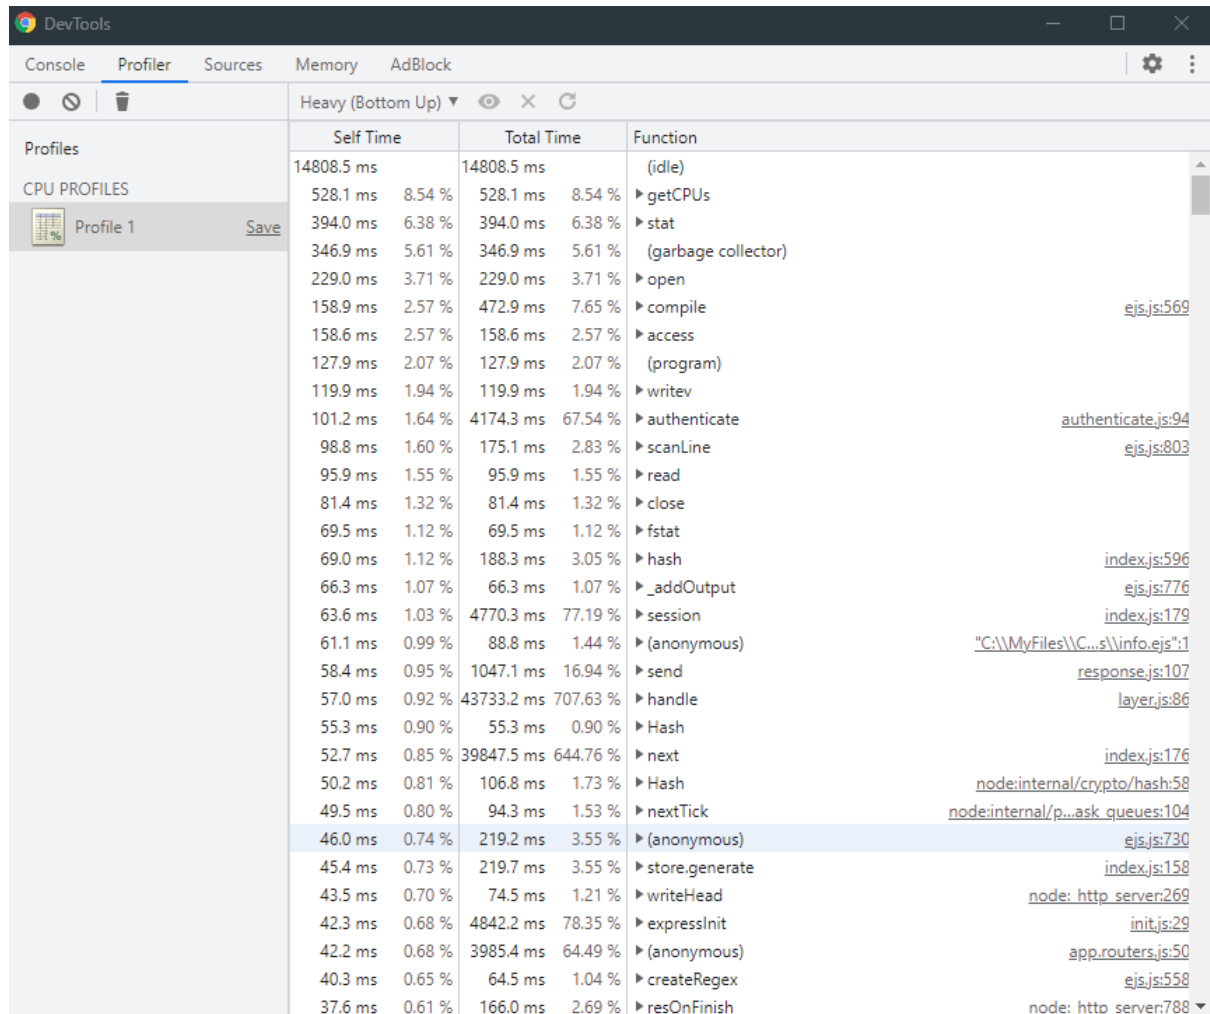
DevTools

Console Profiler Sources Memory AdBlock

Heavy (Bottom Up) ▼

Profiles

CPU PROFILES

Profile 1 Save

| Self Time | | Total Time | | Function | |
|---|---|---|---|---|---|
| 14808.5 ms | | 14808.5 ms | | (idle) | |
| 528.1 ms | 8.54 % | 528.1 ms | 8.54 % | ▸getCPUs | |
| 394.0 ms | 6.38 % | 394.0 ms | 6.38 % | ▸stat | |
| 346.9 ms | 5.61 % | 346.9 ms | 5.61 % | (garbage collector) | |
| 229.0 ms | 3.71 % | 229.0 ms | 3.71 % | ▸open | |
| 158.9 ms | 2.57 % | 472.9 ms | 7.65 % | ▸compile | ejs.js:569 |
| 158.6 ms | 2.57 % | 158.6 ms | 2.57 % | ▸access | |
| 127.9 ms | 2.07 % | 127.9 ms | 2.07 % | (program) | |
| 119.9 ms | 1.94 % | 119.9 ms | 1.94 % | ▸writev | |
| 101.2 ms | 1.64 % | 4174.3 ms | 67.54 % | ▸authenticate | authenticate.js:94 |
| 98.8 ms | 1.60 % | 175.1 ms | 2.83 % | ▸scanLine | ejs.js:803 |
| 95.9 ms | 1.55 % | 95.9 ms | 1.55 % | ▸read | |
| 81.4 ms | 1.32 % | 81.4 ms | 1.32 % | ▸close | |
| 69.5 ms | 1.12 % | 69.5 ms | 1.12 % | ▸fstat | |
| 69.0 ms | 1.12 % | 188.3 ms | 3.05 % | ▸hash | index.js:596 |
| 66.3 ms | 1.07 % | 66.3 ms | 1.07 % | ▸_addOutput | ejs.js:776 |
| 63.6 ms | 1.03 % | 4770.3 ms | 77.19 % | ▸session | index.js:179 |
| 61.1 ms | 0.99 % | 88.8 ms | 1.44 % | ▸(anonymous) | "C:\\MyFiles\\C...s\\info.ejs":1 |
| 58.4 ms | 0.95 % | 1047.1 ms | 16.94 % | ▸send | response.js:107 |
| 57.0 ms | 0.92 % | 43733.2 ms | 707.63 % | ▸handle | layer.js:86 |
| 55.3 ms | 0.90 % | 55.3 ms | 0.90 % | ▸Hash | |
| 52.7 ms | 0.85 % | 39847.5 ms | 644.76 % | ▸next | index.js:176 |
| 50.2 ms | 0.81 % | 106.8 ms | 1.73 % | ▸Hash | node:internal/crypto/hash:58 |
| 49.5 ms | 0.80 % | 94.3 ms | 1.53 % | ▸nextTick | node:internal/p...ask_queues:104 |
| 46.0 ms | 0.74 % | 219.2 ms | 3.55 % | ▸(anonymous) | ejs.js:730 |
| 45.4 ms | 0.73 % | 219.7 ms | 3.55 % | ▸store.generate | index.js:158 |
| 43.5 ms | 0.70 % | 74.5 ms | 1.21 % | ▸writeHead | node:_http_server:269 |
| 42.3 ms | 0.68 % | 4842.2 ms | 78.35 % | ▸expressInit | init.js:29 |
| 42.2 ms | 0.68 % | 3985.4 ms | 64.49 % | ▸(anonymous) | app.routers.js:50 |
| 40.3 ms | 0.65 % | 64.5 ms | 1.04 % | ▸createRegex | ejs.js:558 |
| 37.6 ms | 0.61 % | 166.0 ms | 2.69 % | ▸resOnFinish | node:_http_server:788 |